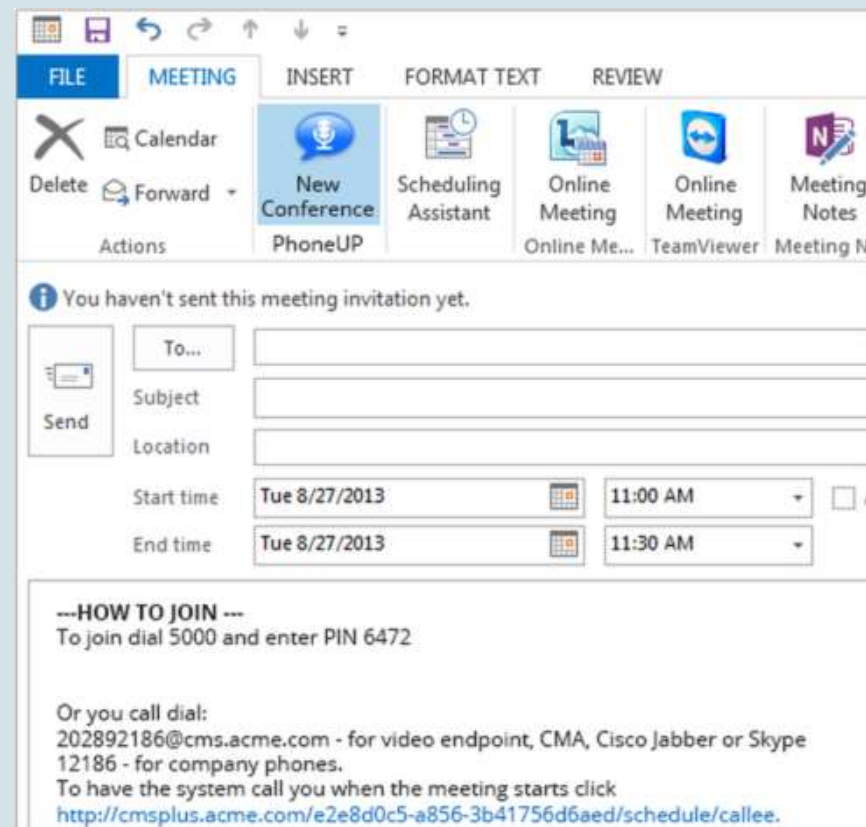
FILE MEETING INSERT FORMAT TEXT REVIEW

Delete Calendar Forward Actions

New Conference PhoneUP

Scheduling Assistant

Online Meeting Online Me...

Online Meeting TeamViewer

Meeting Notes Meeting N

You haven't sent this meeting invitation yet.

Send

To...

Subject

Location

Start time Tue 8/27/2013 11:00 AM

End time Tue 8/27/2013 11:30 AM

---HOW TO JOIN ---
To join dial 5000 and enter PIN 6472

Or you call dial:
202892186@cms.acme.com - for video endpoint, CMA, Cisco Jabber or Skype
12186 - for company phones.
To have the system call you when the meeting starts click
http://cmsplus.acme.com/e2e8d0c5-a856-3b41756d6aed/schedule/callee.